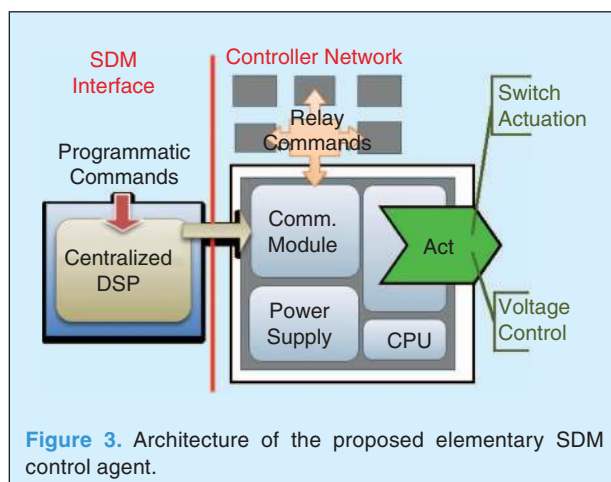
SDM Interface

Controller Network

Switch Actuation

Relay Commands

Programmatic Commands

Centralized DSP

Comm. Module

Act

Power Supply

CPU

Voltage Control

**Figure 3.** Architecture of the proposed elementary SDM control agent.